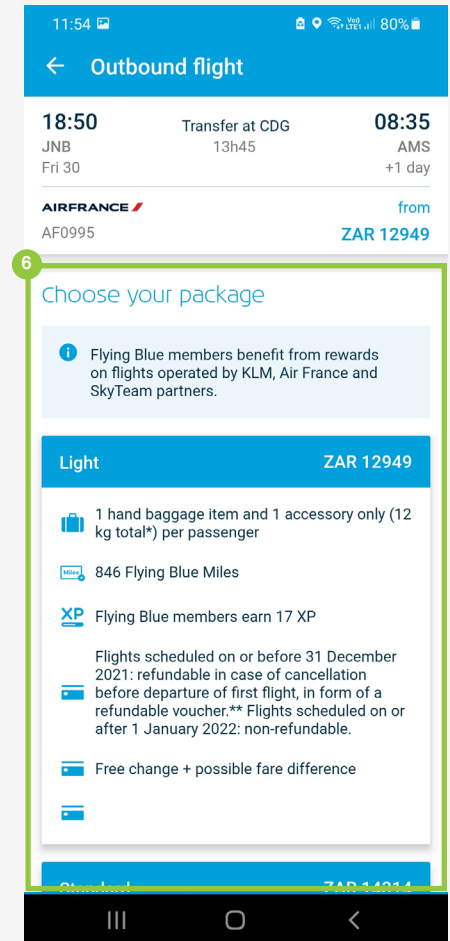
11:54 80%

Outbound flight

18:50
JNB
Fri 30

Transfer at CDG
13h45

08:35
AMS
+1 day

AIRFRANCE
AF0995

from
ZAR 12949

6

Choose your package

Flying Blue members benefit from rewards on flights operated by KLM, Air France and SkyTeam partners.

Light ZAR 12949

1 hand baggage item and 1 accessory only (12 kg total*) per passenger

Miles 846 Flying Blue Miles

XP Flying Blue members earn 17 XP

Flights scheduled on or before 31 December 2021: refundable in case of cancellation before departure of first flight, in form of a refundable voucher.** Flights scheduled on or after 1 January 2022: non-refundable.

Free change + possible fare difference

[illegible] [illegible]